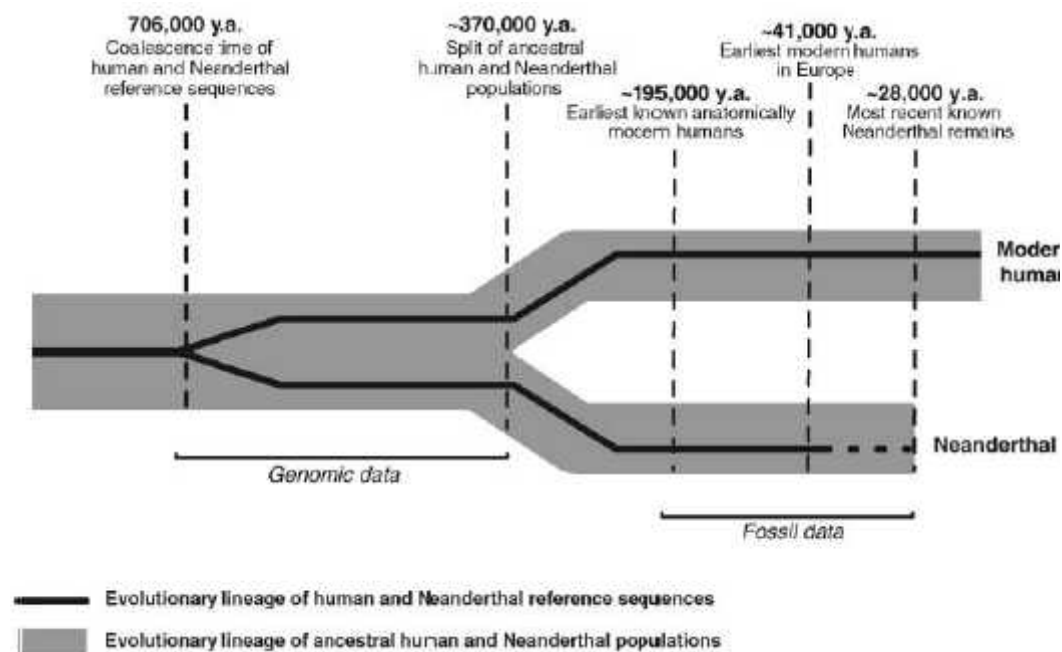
706,000 y.a.
Coalescence time of human and Neanderthal reference sequences

~370,000 y.a.
Split of ancestral human and Neanderthal populations

~41,000 y.a.
Earliest modern humans in Europe

~195,000 y.a.
Earliest known anatomically modern humans

~28,000 y.a.
Most recent known Neanderthal remains

Moder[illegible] human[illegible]

Neanderthal

Genomic data

Fossil data

Evolutionary lineage of human and Neanderthal reference sequences

Evolutionary lineage of ancestral human and Neanderthal populations